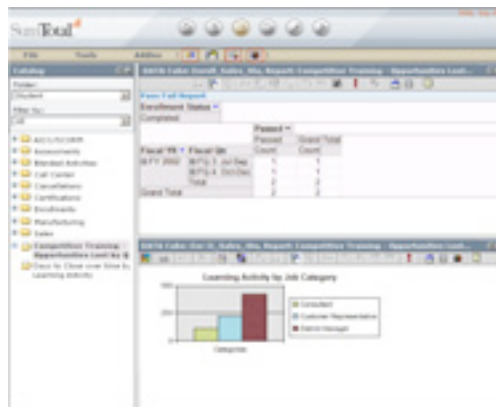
SumTotal

File Tools Addins

Catalog

Folder:
Student

Filter by:
(all)

Accounts
Assessments
Blended Activities
Call Center
Cancellations
Certifications
Enrollments
Manufacturing
Sales
Competitive Training - Opportunities Lost by
Days to Close over time by Learning Activity

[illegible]

Pass Fail Report

Enrollment Status
Completed

| | | Passed | |
|---|---|---|---|
| | | Passed | Grand Total |
| Fiscal Yr | Fiscal Qtr | Count | Count |
| MFY 2007 | MFY Q 3 Jul-Sep | 1 | 1 |
| | MFY Q 4 Oct-Dec | 1 | 1 |
| | Total | 2 | 2 |
| Grand Total | | 2 | 2 |

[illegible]

Learning Activity by Job Category

Consultant
Customer Representative
District Manager

Categories